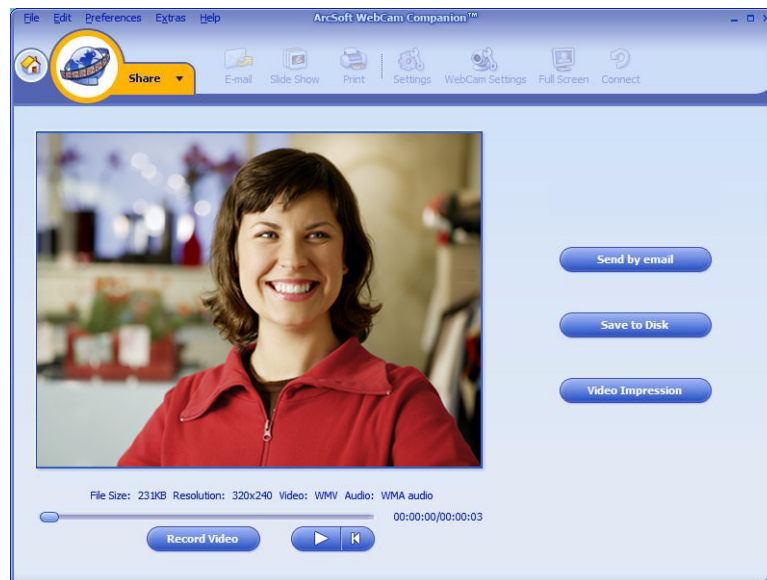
File Edit Preferences Extras Help

ArcSoft WebCam Companion™

Share

E-mail Slide Show Print Settings WebCam Settings Full Screen Connect

Send by email

Save to Disk

Video Impression

File Size: 231KB Resolution: 320x240 Video: WMV Audio: WMA audio

00:00:00/00:00:03

Record Video